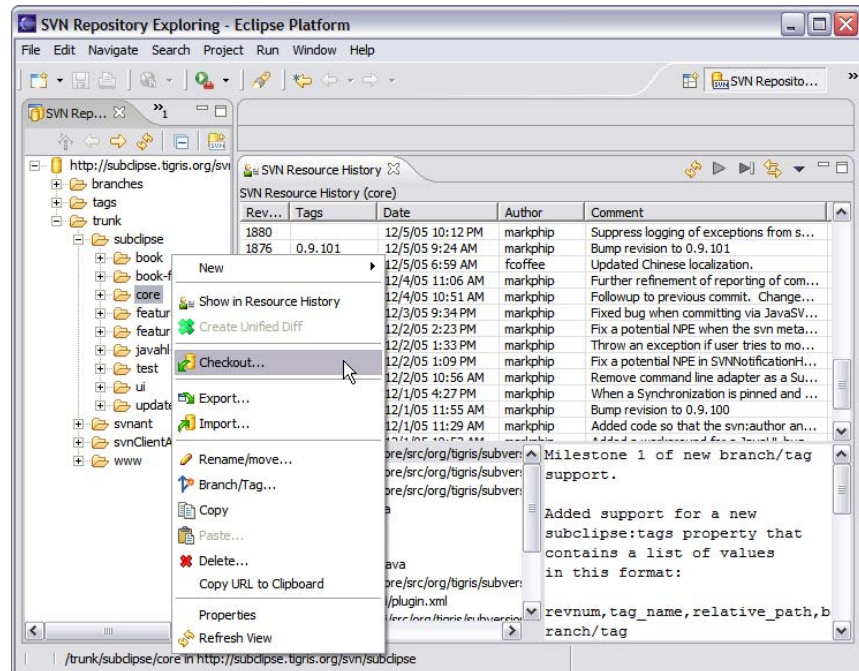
SVN Repository Exploring - Eclipse Platform

File Edit Navigate Search Project Run Window Help

SVN Reposito...

SVN Rep... »1

http://subclipse.tigris.org/svn
branches
tags
trunk
subclipse
book
book-f
core
featur
featur
javahl
test
ui
update
svnant
svnClientA
www

SVN Resource History

SVN Resource History (core)

| Rev... | Tags | Date | Author | Comment |
|---|---|---|---|---|
| 1880 | | 12/5/05 10:12 PM | markphip | Suppress logging of exceptions from s... |
| 1876 | 0.9.101 | 12/5/05 9:24 AM | markphip | Bump revision to 0.9.101 |
| | | 12/5/05 6:59 AM | fcoffee | Updated Chinese localization. |
| | | 12/4/05 11:06 AM | markphip | Further refinement of reporting of com... |
| | | 12/4/05 10:51 AM | markphip | Followup to previous commit. Change... |
| | | 12/3/05 9:34 PM | markphip | Fixed bug when committing via JavaSV... |
| | | 12/2/05 2:23 PM | markphip | Fix a potential NPE when the svn meta... |
| | | 12/2/05 1:33 PM | markphip | Throw an exception if user tries to mo... |
| | | 12/2/05 1:09 PM | markphip | Fix a potential NPE in SVNNotificationH... |
| | | 12/2/05 10:56 AM | markphip | Remove command line adapter as a Su... |
| | | 12/1/05 4:27 PM | markphip | When a Synchronization is pinned and ... |
| | | 12/1/05 11:55 AM | markphip | Bump revision to 0.9.100 |
| | | 12/1/05 11:29 AM | markphip | Added code so that the svn:author an... |

New
Show in Resource History
Create Unified Diff
Checkout...
Export...
Import...
Rename/move...
Branch/Tag...
Copy
Paste...
Delete...
Copy URL to Clipboard
Properties
Refresh View

ore/src/org/tigris/subvers
ore/src/org/tigris/subvers
a
ava
ore/src/org/tigris/subvers
/plugin.xml

Milestone 1 of new branch/tag support.

Added support for a new subclipse:tags property that contains a list of values in this format:

revnum,tag_name,relative_path,branch/tag

/trunk/subclipse/core in http://subclipse.tigris.org/svn/subclipse